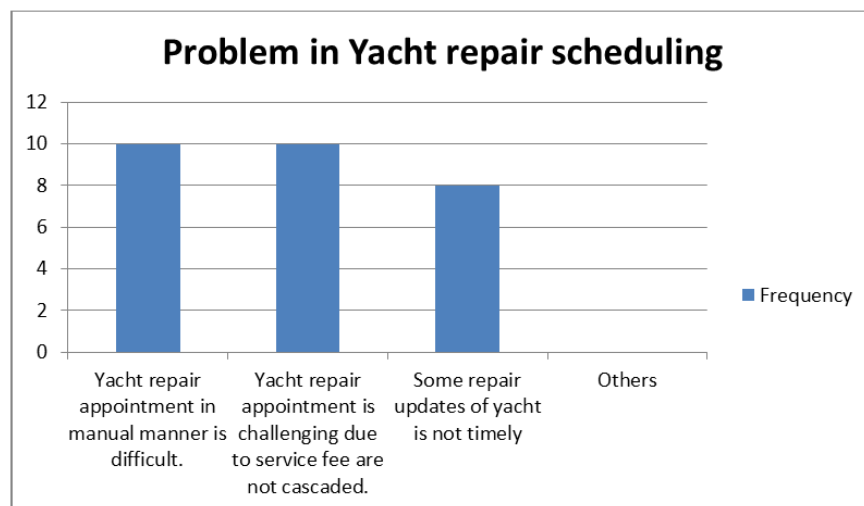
Problem in Yacht repair scheduling

12
10
8
6
4
2
0

Frequency

Yacht repair appointment in manual manner is difficult.

Yacht repair appointment is challenging due to service fee are not cascaded.

Some repair updates of yacht is not timely

Others